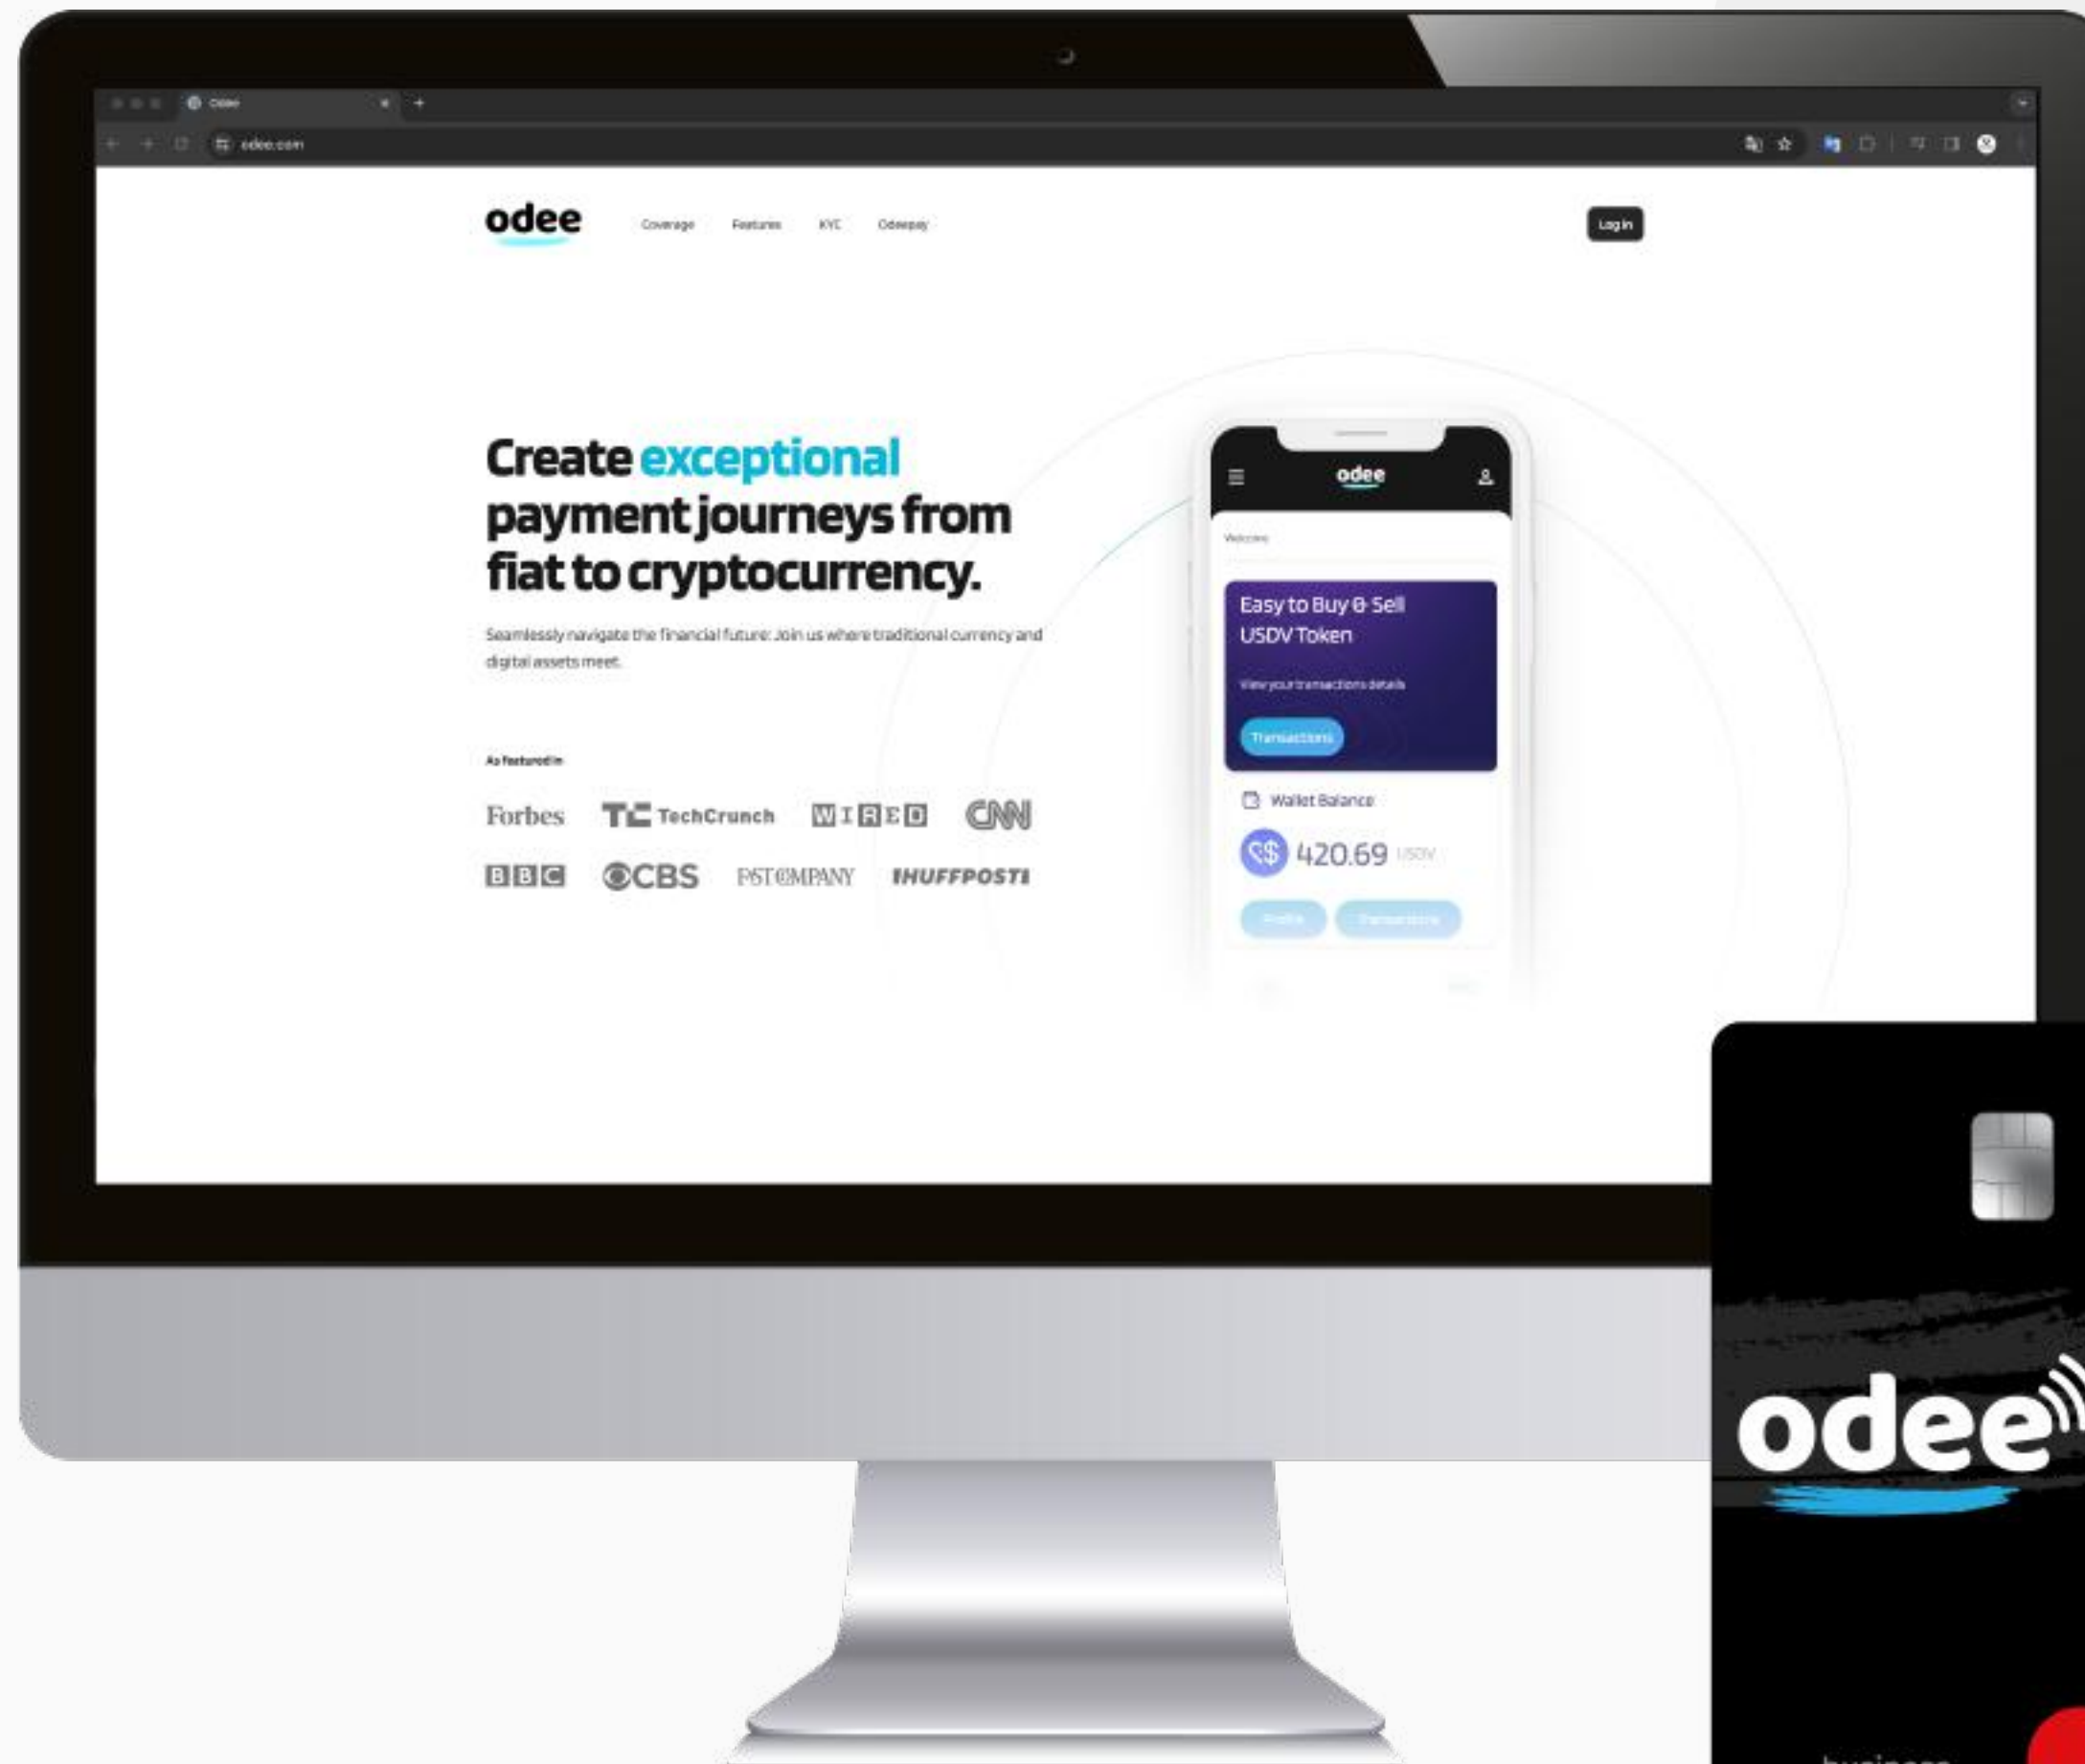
Odee

odee.com

odee

Coverage Features KYC Odeepay

Log in

Create exceptional payment journeys from fiat to cryptocurrency.

Seamlessly navigate the financial future: Join us where traditional currency and digital assets meet.

As featured in

Forbes TechCrunch WIRED CNN BBC CBS FAST COMPANY HUFFPOST

odee

Welcome

Easy to Buy & Sell USDV Token

View your transactions details

Transactions

Wallet Balance

420.69 USDV

Profile Transactions

odee

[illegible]